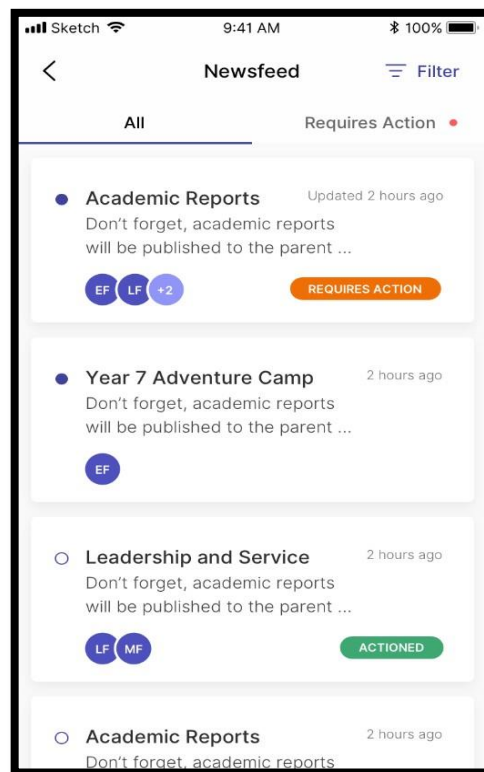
Sketch 9:41 AM 100%

Newsfeed

Filter

All

Requires Action

Academic Reports

Updated 2 hours ago

Don't forget, academic reports will be published to the parent ...

EF LF +2

REQUIRES ACTION

Year 7 Adventure Camp

2 hours ago

Don't forget, academic reports will be published to the parent ...

EF

Leadership and Service

2 hours ago

Don't forget, academic reports will be published to the parent ...

LF MF

ACTIONED

Academic Reports

2 hours ago

Don't forget, academic reports